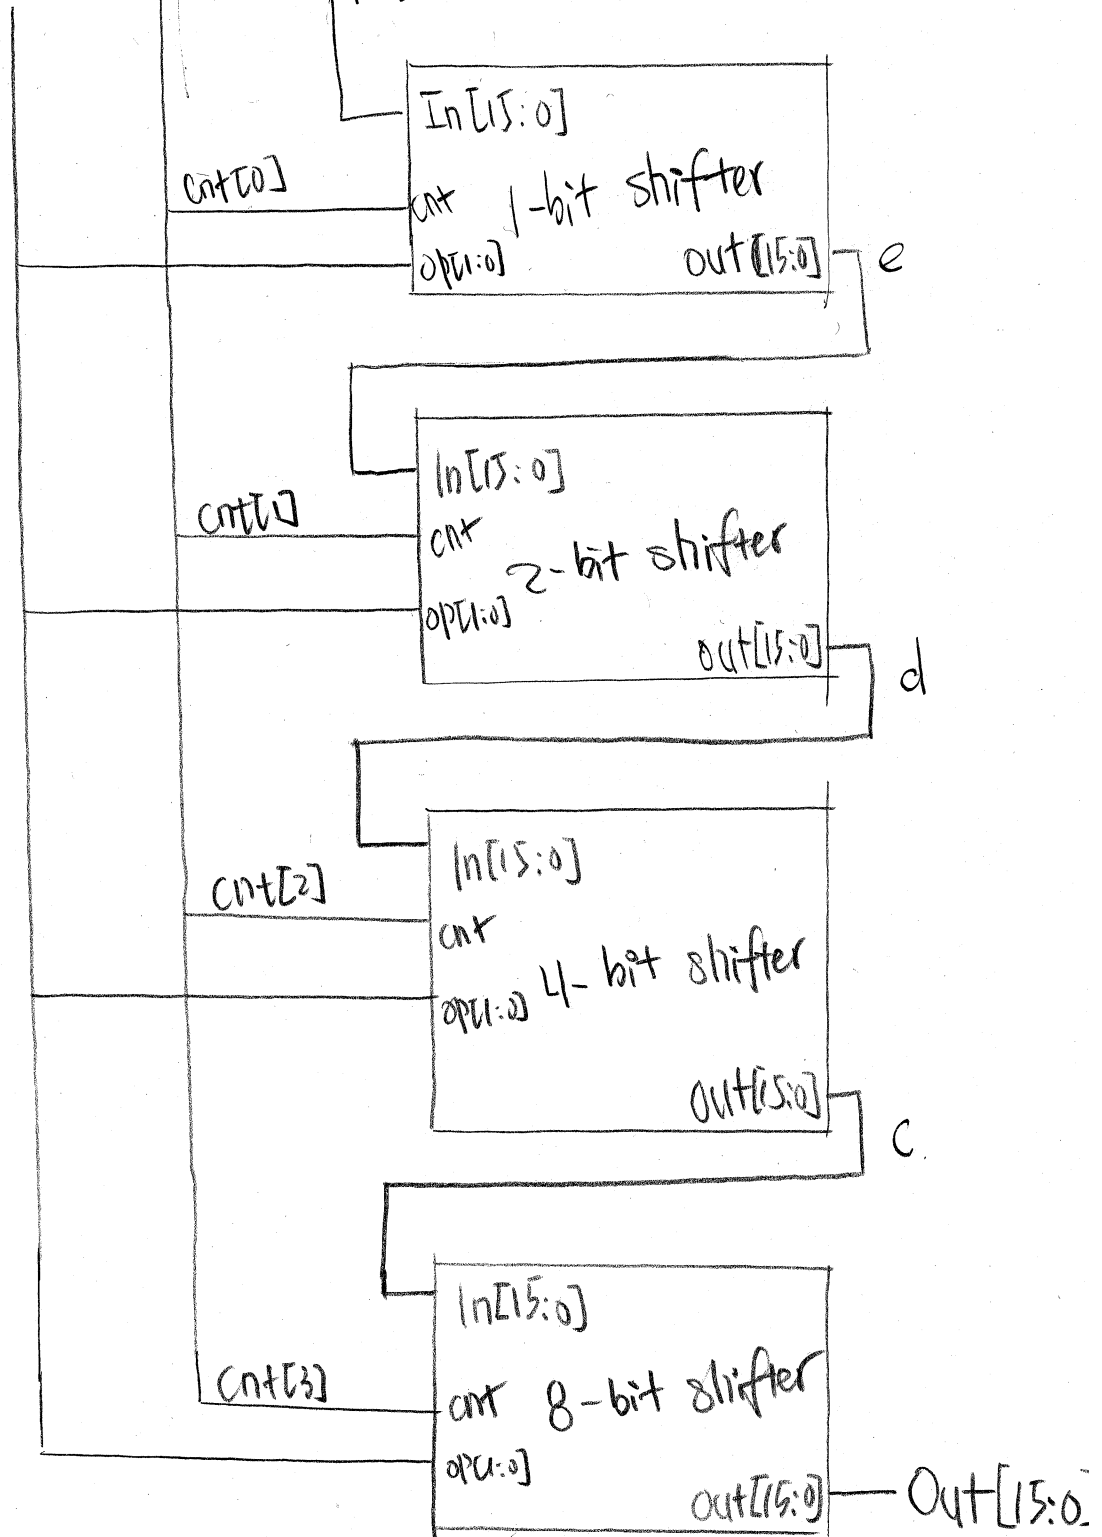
In[15:0]
cnt[0]
cnt
1-bit shifter
op[1:0]
out[15:0]
e

In[15:0]
cnt[1]
cnt
2-bit shifter
op[1:0]
out[15:0]
d

In[15:0]
cnt[2]
cnt
4-bit shifter
op[1:0]
out[15:0]
c.

In[15:0]
cnt[3]
cnt
8-bit shifter
op[1:0]
out[15:0]
Out[15:0